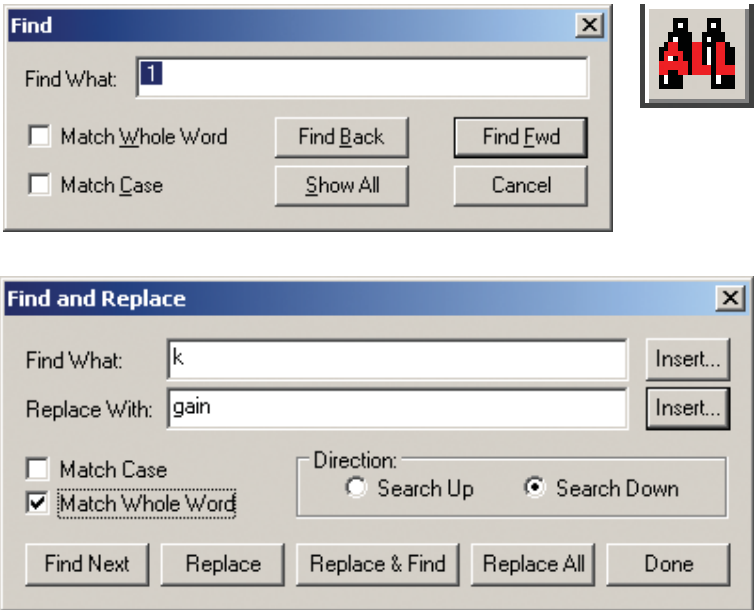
Find

Find What: 1

Match Whole Word

Find Back

Find Fwd

Match Case

Show All

Cancel

ALL

Find and Replace

Find What: k

Insert...

Replace With: gain

Insert...

Match Case

Match Whole Word

Direction:

Search Up

Search Down

Find Next

Replace

Replace & Find

Replace All

Done